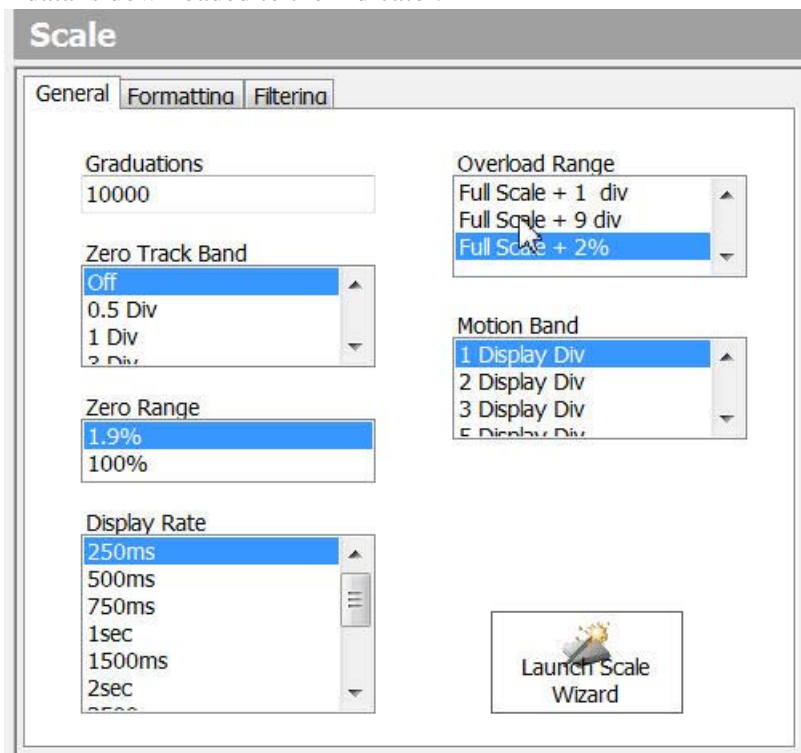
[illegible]

Scale

General | Formatting | Filtering

Graduations
10000

Zero Track Band
Off
0.5 Div
1 Div
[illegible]

Zero Range
1.9%
100%

Display Rate
250ms
500ms
750ms
1sec
1500ms
2sec
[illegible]

Overload Range
Full Scale + 1 div
Full Scale + 9 div
Full Scale + 2%

Motion Band
1 Display Div
2 Display Div
3 Display Div
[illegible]

Launch Scale Wizard